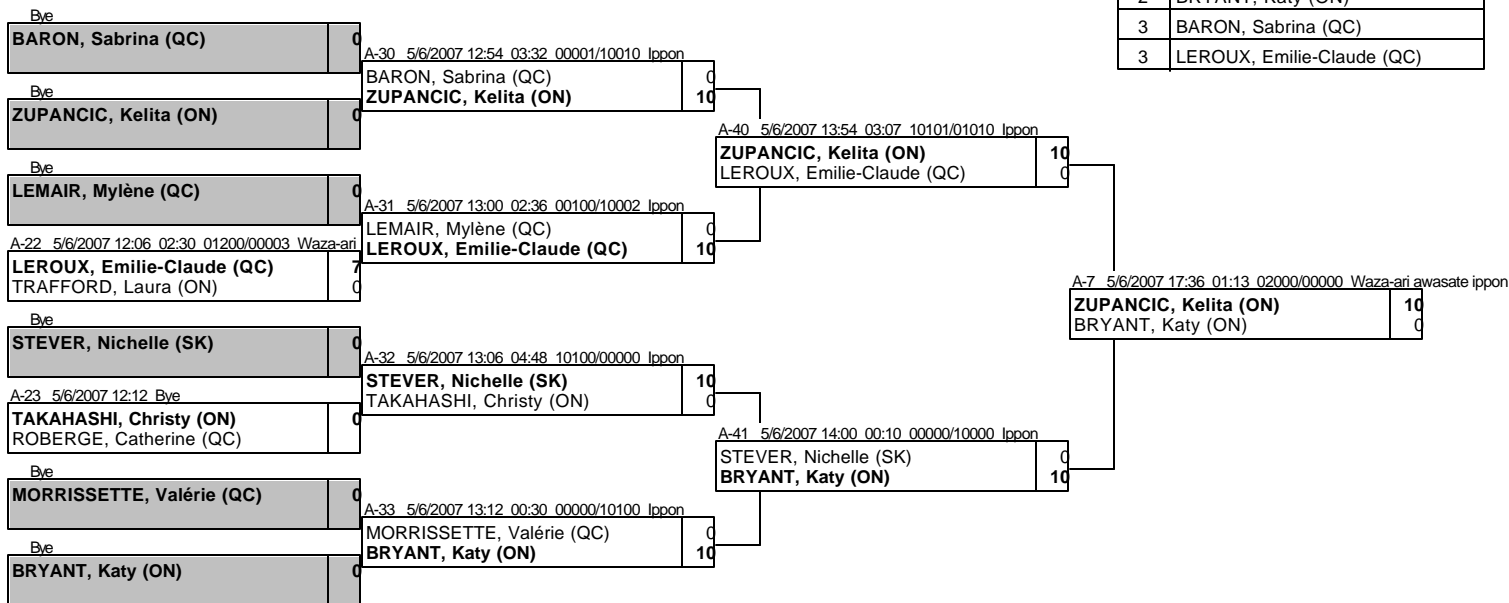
| 2 | BRYANT, Katy (ON) |
|---|---|
| 3 | BARON, Sabrina (QC) |
| 3 | LEROUX, Emilie-Claude (QC) |

Bye
BARON, Sabrina (QC) 0

A-30 5/6/2007 12:54 03:32 00001/10010 Ippon
BARON, Sabrina (QC) 0
ZUPANCIC, Kelita (ON) 10

Bye
ZUPANCIC, Kelita (ON) 0

A-40 5/6/2007 13:54 03:07 10101/01010 Ippon
ZUPANCIC, Kelita (ON) 10
LEROUX, Emilie-Claude (QC) 0

Bye
LEMAIR, Mylène (QC) 0

A-31 5/6/2007 13:00 02:36 00100/10002 Ippon
LEMAIR, Mylène (QC) 0
LEROUX, Emilie-Claude (QC) 10

A-22 5/6/2007 12:06 02:30 01200/00003 Waza-ari
LEROUX, Emilie-Claude (QC) 7
TRAFFORD, Laura (ON) 0

A-7 5/6/2007 17:36 01:13 02000/00000 Waza-ari awasate ippon
ZUPANCIC, Kelita (ON) 10
BRYANT, Katy (ON) 0

Bye
STEVER, Nichelle (SK) 0

A-32 5/6/2007 13:06 04:48 10100/00000 Ippon
STEVER, Nichelle (SK) 10
TAKAHASHI, Christy (ON) 0

A-23 5/6/2007 12:12 Bye
TAKAHASHI, Christy (ON) 0
ROBERGE, Catherine (QC)

A-41 5/6/2007 14:00 00:10 00000/10000 Ippon
STEVER, Nichelle (SK) 0
BRYANT, Katy (ON) 10

Bye
MORRISSETTE, Valérie (QC) 0

A-33 5/6/2007 13:12 00:30 00000/10100 Ippon
MORRISSETTE, Valérie (QC) 0
BRYANT, Katy (ON) 10

Bye
BRYANT, Katy (ON) 0